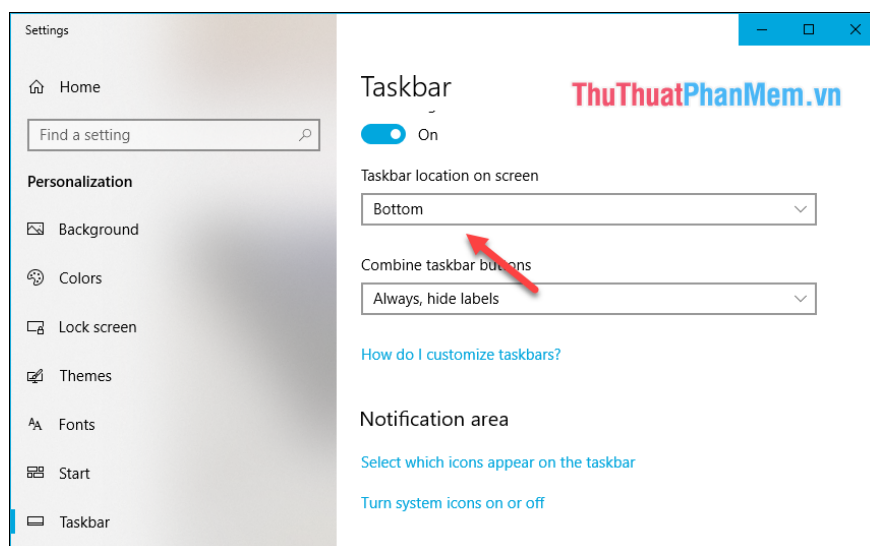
Settings

Home

Find a setting

Personalization

Background

Colors

Lock screen

Themes

Fonts

Start

Taskbar

Taskbar

ThuThuatPhanMem.vn

On

Taskbar location on screen

Bottom

Combine taskbar buttons

Always, hide labels

How do I customize taskbars?

Notification area

Select which icons appear on the taskbar

Turn system icons on or off